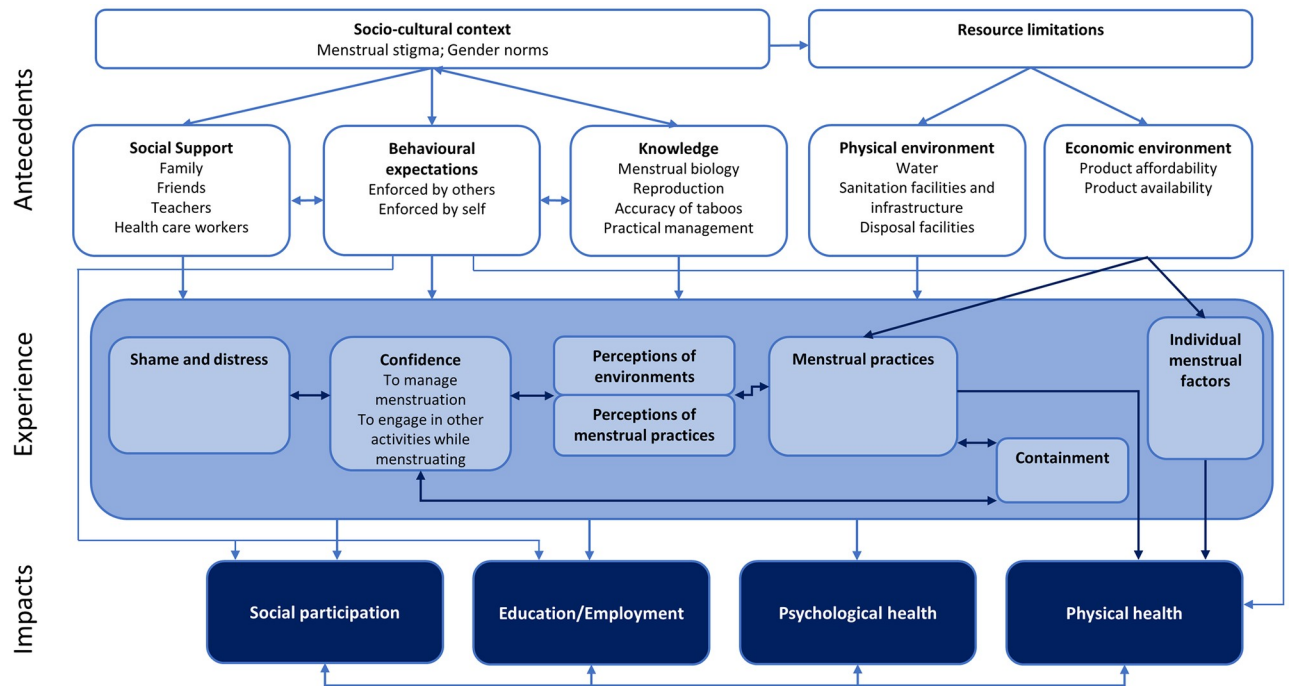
Antecedents

Socio-cultural context
Menstrual stigma; Gender norms

Resource limitations

Social Support
Family
Friends
Teachers
Health care workers

Behavioural expectations
Enforced by others
Enforced by self

Knowledge
Menstrual biology
Reproduction
Accuracy of taboos
Practical management

Physical environment
Water
Sanitation facilities and infrastructure
Disposal facilities

Economic environment
Product affordability
Product availability

Experience

Shame and distress

Confidence
To manage menstruation
To engage in other activities while menstruating

Perceptions of environments

Perceptions of menstrual practices

Menstrual practices

Containment

Individual menstrual factors

Impacts

Social participation

Education/Employment

Psychological health

Physical health